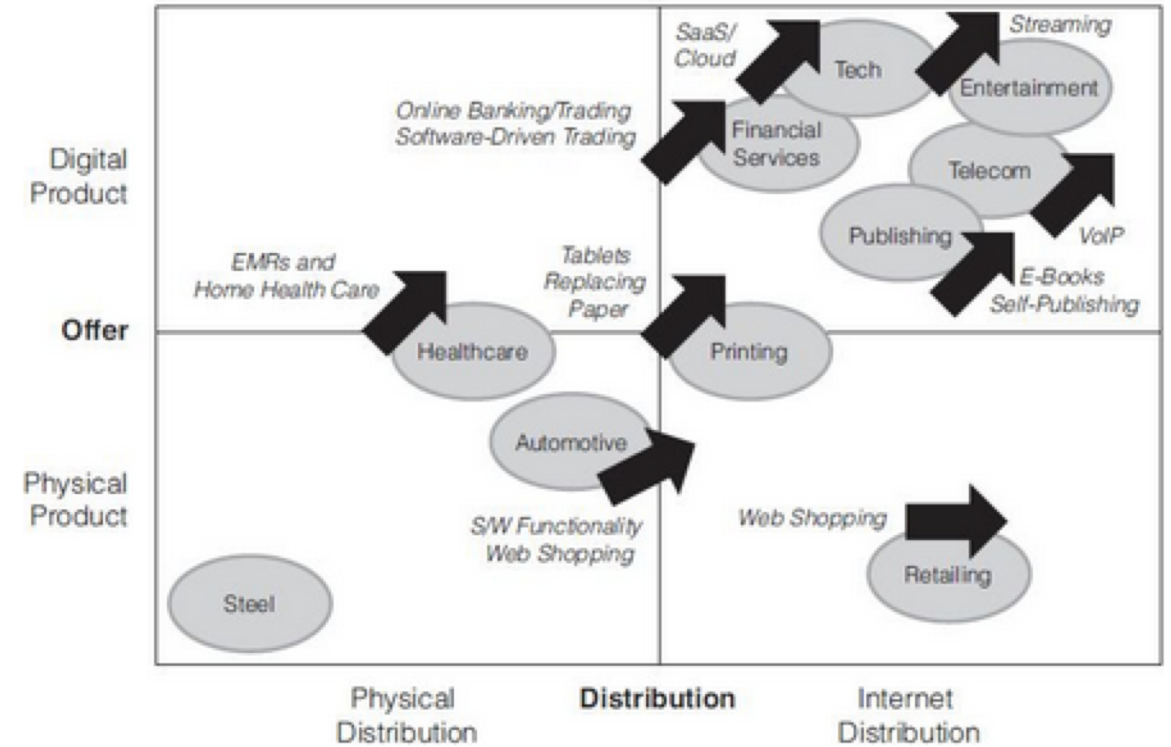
Digital Product

Offer

Physical Product

SaaS/ Cloud

Tech

Streaming

Entertainment

Online Banking/Trading Software-Driven Trading

Financial Services

Telecom

Publishing

VoIP

E-Books Self-Publishing

EMRs and Home Health Care

Tablets Replacing Paper

Healthcare

Printing

Automotive

S/W Functionality Web Shopping

Web Shopping

Retailing

Steel

Physical Distribution

Distribution

Internet Distribution